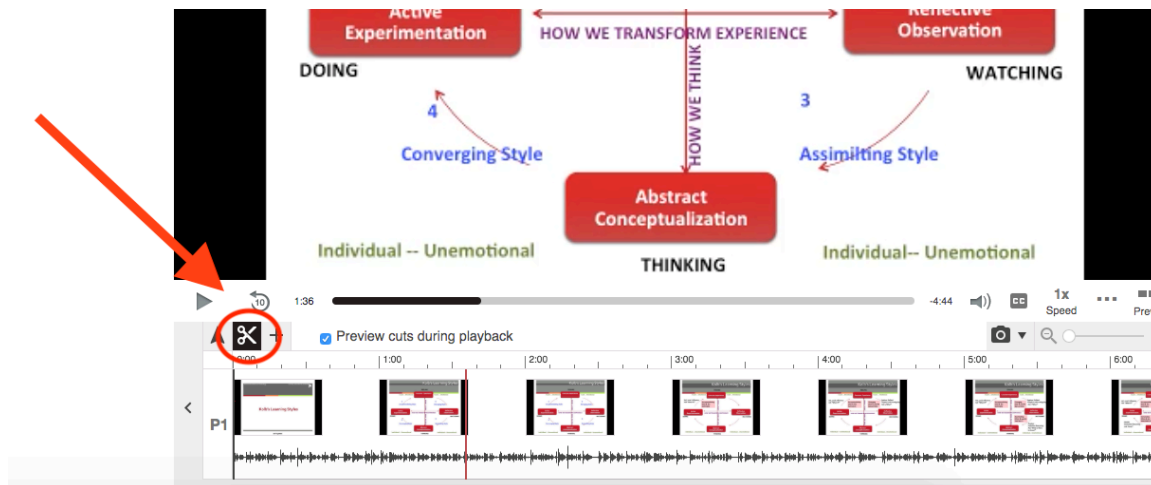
Active Experimentation

HOW WE TRANSFORM EXPERIENCE

Reflective Observation

DOING

WATCHING

HOW WE THINK

4

3

Converging Style

Assimilting Style

Abstract Conceptualization

Individual -- Unemotional

Individual-- Unemotional

THINKING

10

1:36

-4:44

CC

1x
Speed

Pre

Preview cuts during playback

0:00

1:00

2:00

3:00

4:00

5:00

6:00

P1